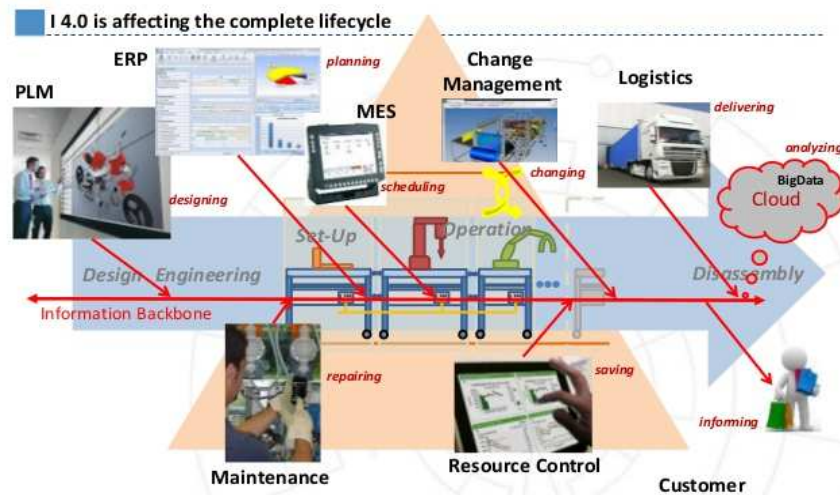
I 4.0 is affecting the complete lifecycle

ERP

planning

PLM

Change Management

MES

Logistics

delivering

analyzing

BigData

Cloud

designing

scheduling

changing

Set-Up

Operation

Design Engineering

Disassembly

Information Backbone

repairing

saving

informing

Maintenance

Resource Control

Customer